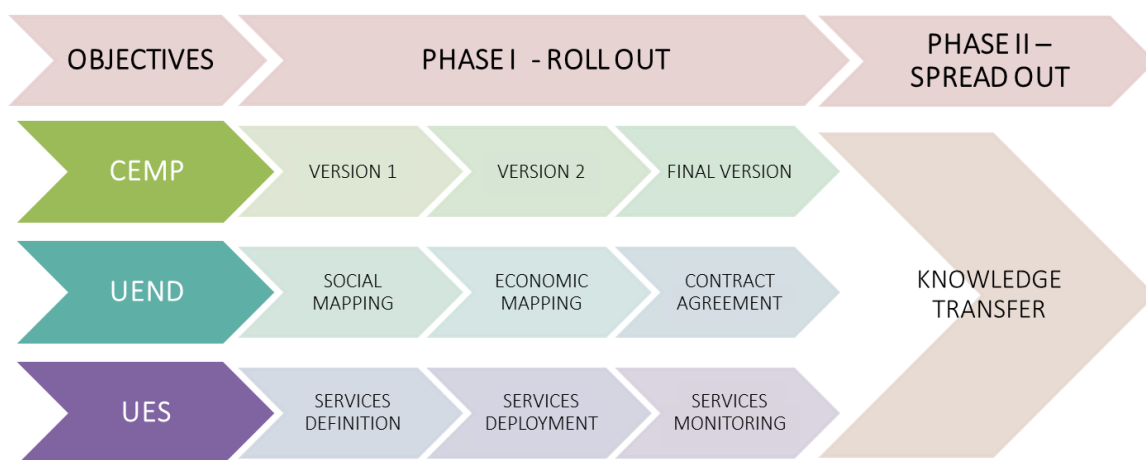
OBJECTIVES

PHASE I - ROLL OUT

PHASE II – SPREAD OUT

CEMP

VERSION 1

VERSION 2

FINAL VERSION

UEND

SOCIAL MAPPING

ECONOMIC MAPPING

CONTRACT AGREEMENT

UES

SERVICES DEFINITION

SERVICES DEPLOYMENT

SERVICES MONITORING

KNOWLEDGE TRANSFER